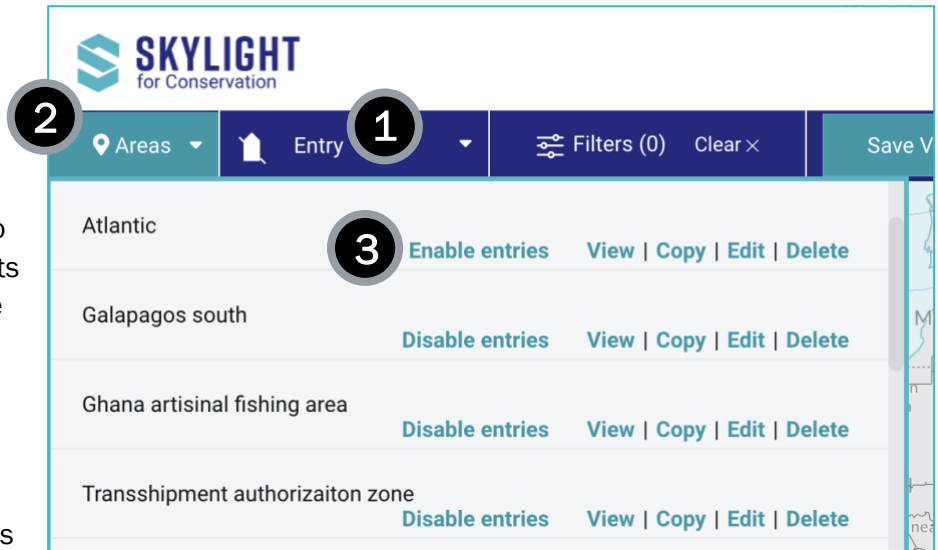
SKYLIGHT
for Conservation

2 Areas

Entry 1

Filters (0) Clear ×

Save V

Atlantic
3 Enable entries View | Copy | Edit | Delete

Galapagos south
Disable entries View | Copy | Edit | Delete

Ghana artisinal fishing area
Disable entries View | Copy | Edit | Delete

Transshipment authorizaiton zone
Disable entries View | Copy | Edit | Delete